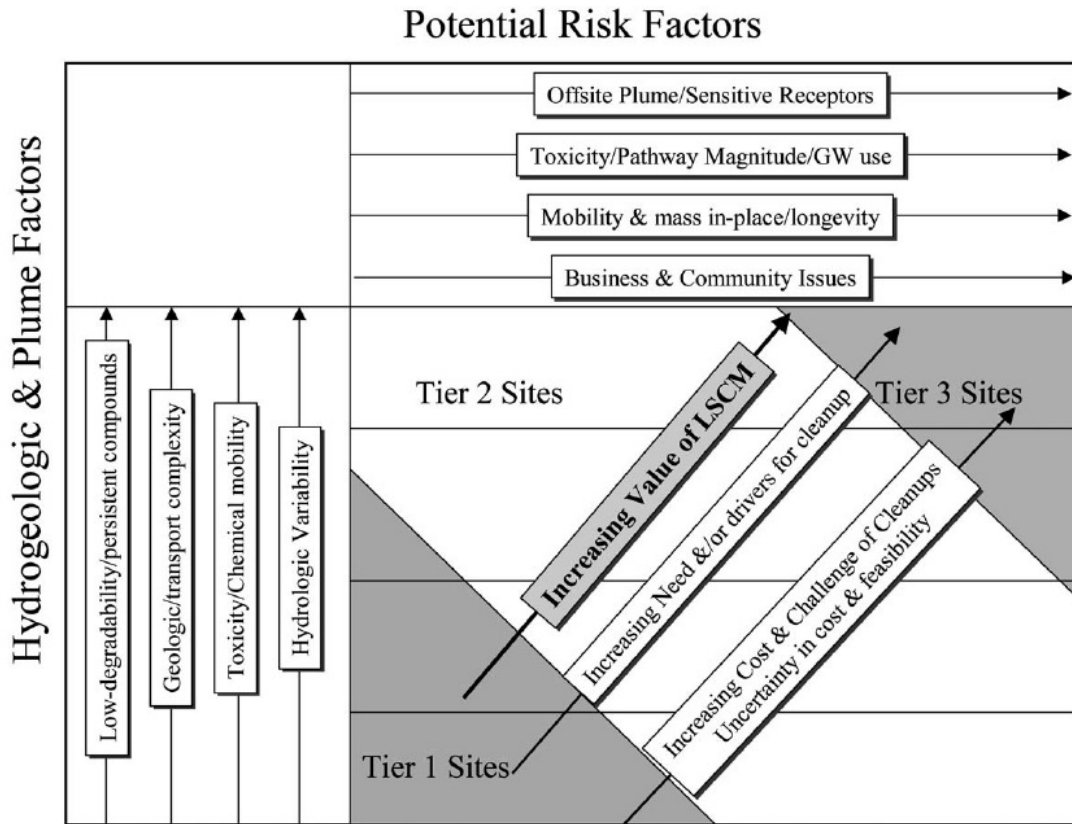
Potential Risk Factors

Offsite Plume/Sensitive Receptors

Toxicity/Pathway Magnitude/GW use

Mobility & mass in-place/longevity

Business & Community Issues

Hydrogeologic & Plume Factors

Low-degradability/persistent compounds

Geologic/transport complexity

Toxicity/Chemical mobility

Hydrologic Variability

Tier 2 Sites

Tier 3 Sites

Increasing Value of LSCM

Increasing Need &/or drivers for cleanup

Increasing Cost & Challenge of Cleanups Uncertainty in cost & feasibility

Tier 1 Sites